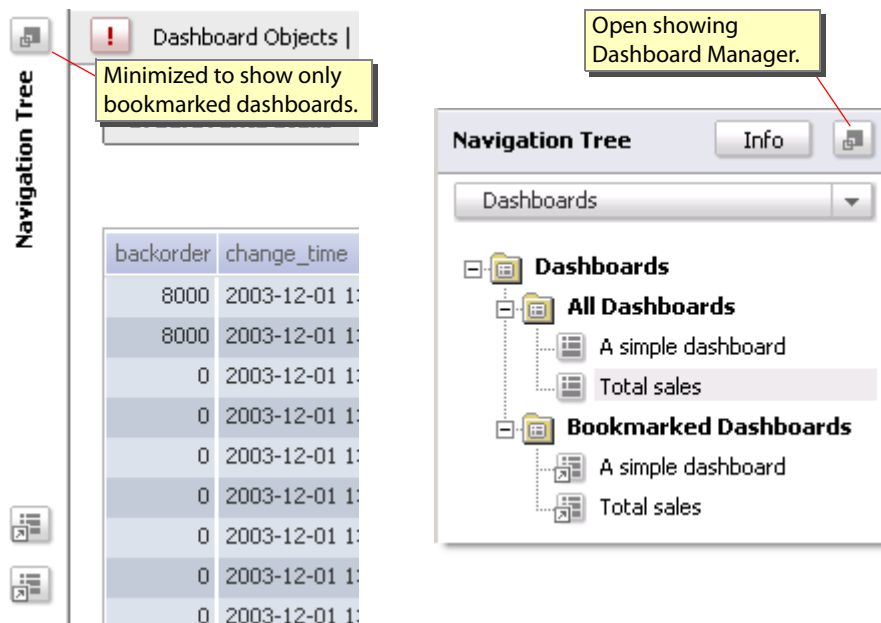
Navigation Tree

!

Dashboard Objects |

Minimized to show only bookmarked dashboards.

| backorder | change_time |
|---|---|
| 8000 | 2003-12-01 1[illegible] |
| 8000 | 2003-12-01 1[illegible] |
| 0 | 2003-12-01 1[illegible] |
| 0 | 2003-12-01 1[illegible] |
| 0 | 2003-12-01 1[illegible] |
| 0 | 2003-12-01 1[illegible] |
| 0 | 2003-12-01 1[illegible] |
| 0 | 2003-12-01 1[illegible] |
| 0 | 2003-12-01 1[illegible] |

Open showing Dashboard Manager.

Navigation Tree

Info

Dashboards

Dashboards

All Dashboards

A simple dashboard

Total sales

Bookmarked Dashboards

A simple dashboard

Total sales